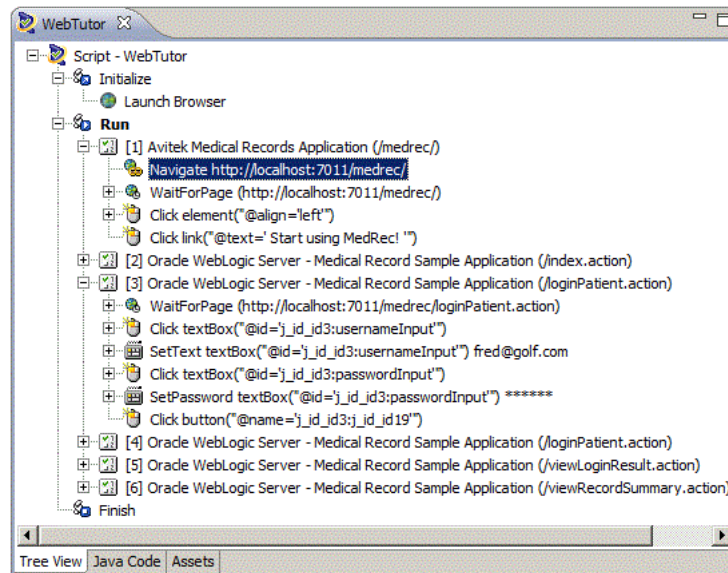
WebTutor

Script - WebTutor
Initialize
Launch Browser
Run
[1] Avitek Medical Records Application (/medrec/)
Navigate http://localhost:7011/medrec/
WaitForPage (http://localhost:7011/medrec/)
Click element("@align='left'")
Click link("@text=' Start using MedRec! '")
[2] Oracle WebLogic Server - Medical Record Sample Application (/index.action)
[3] Oracle WebLogic Server - Medical Record Sample Application (/loginPatient.action)
WaitForPage (http://localhost:7011/medrec/loginPatient.action)
Click textBox("@id='j_id_id3:usernameInput'")
SetText textBox("@id='j_id_id3:usernameInput'") fred@golf.com
Click textBox("@id='j_id_id3:passwordInput'")
SetPassword textBox("@id='j_id_id3:passwordInput'") ******
Click button("@name='j_id_id3:j_id_id19'")
[4] Oracle WebLogic Server - Medical Record Sample Application (/loginPatient.action)
[5] Oracle WebLogic Server - Medical Record Sample Application (/viewLoginResult.action)
[6] Oracle WebLogic Server - Medical Record Sample Application (/viewRecordSummary.action)
Finish

Tree View | Java Code | Assets